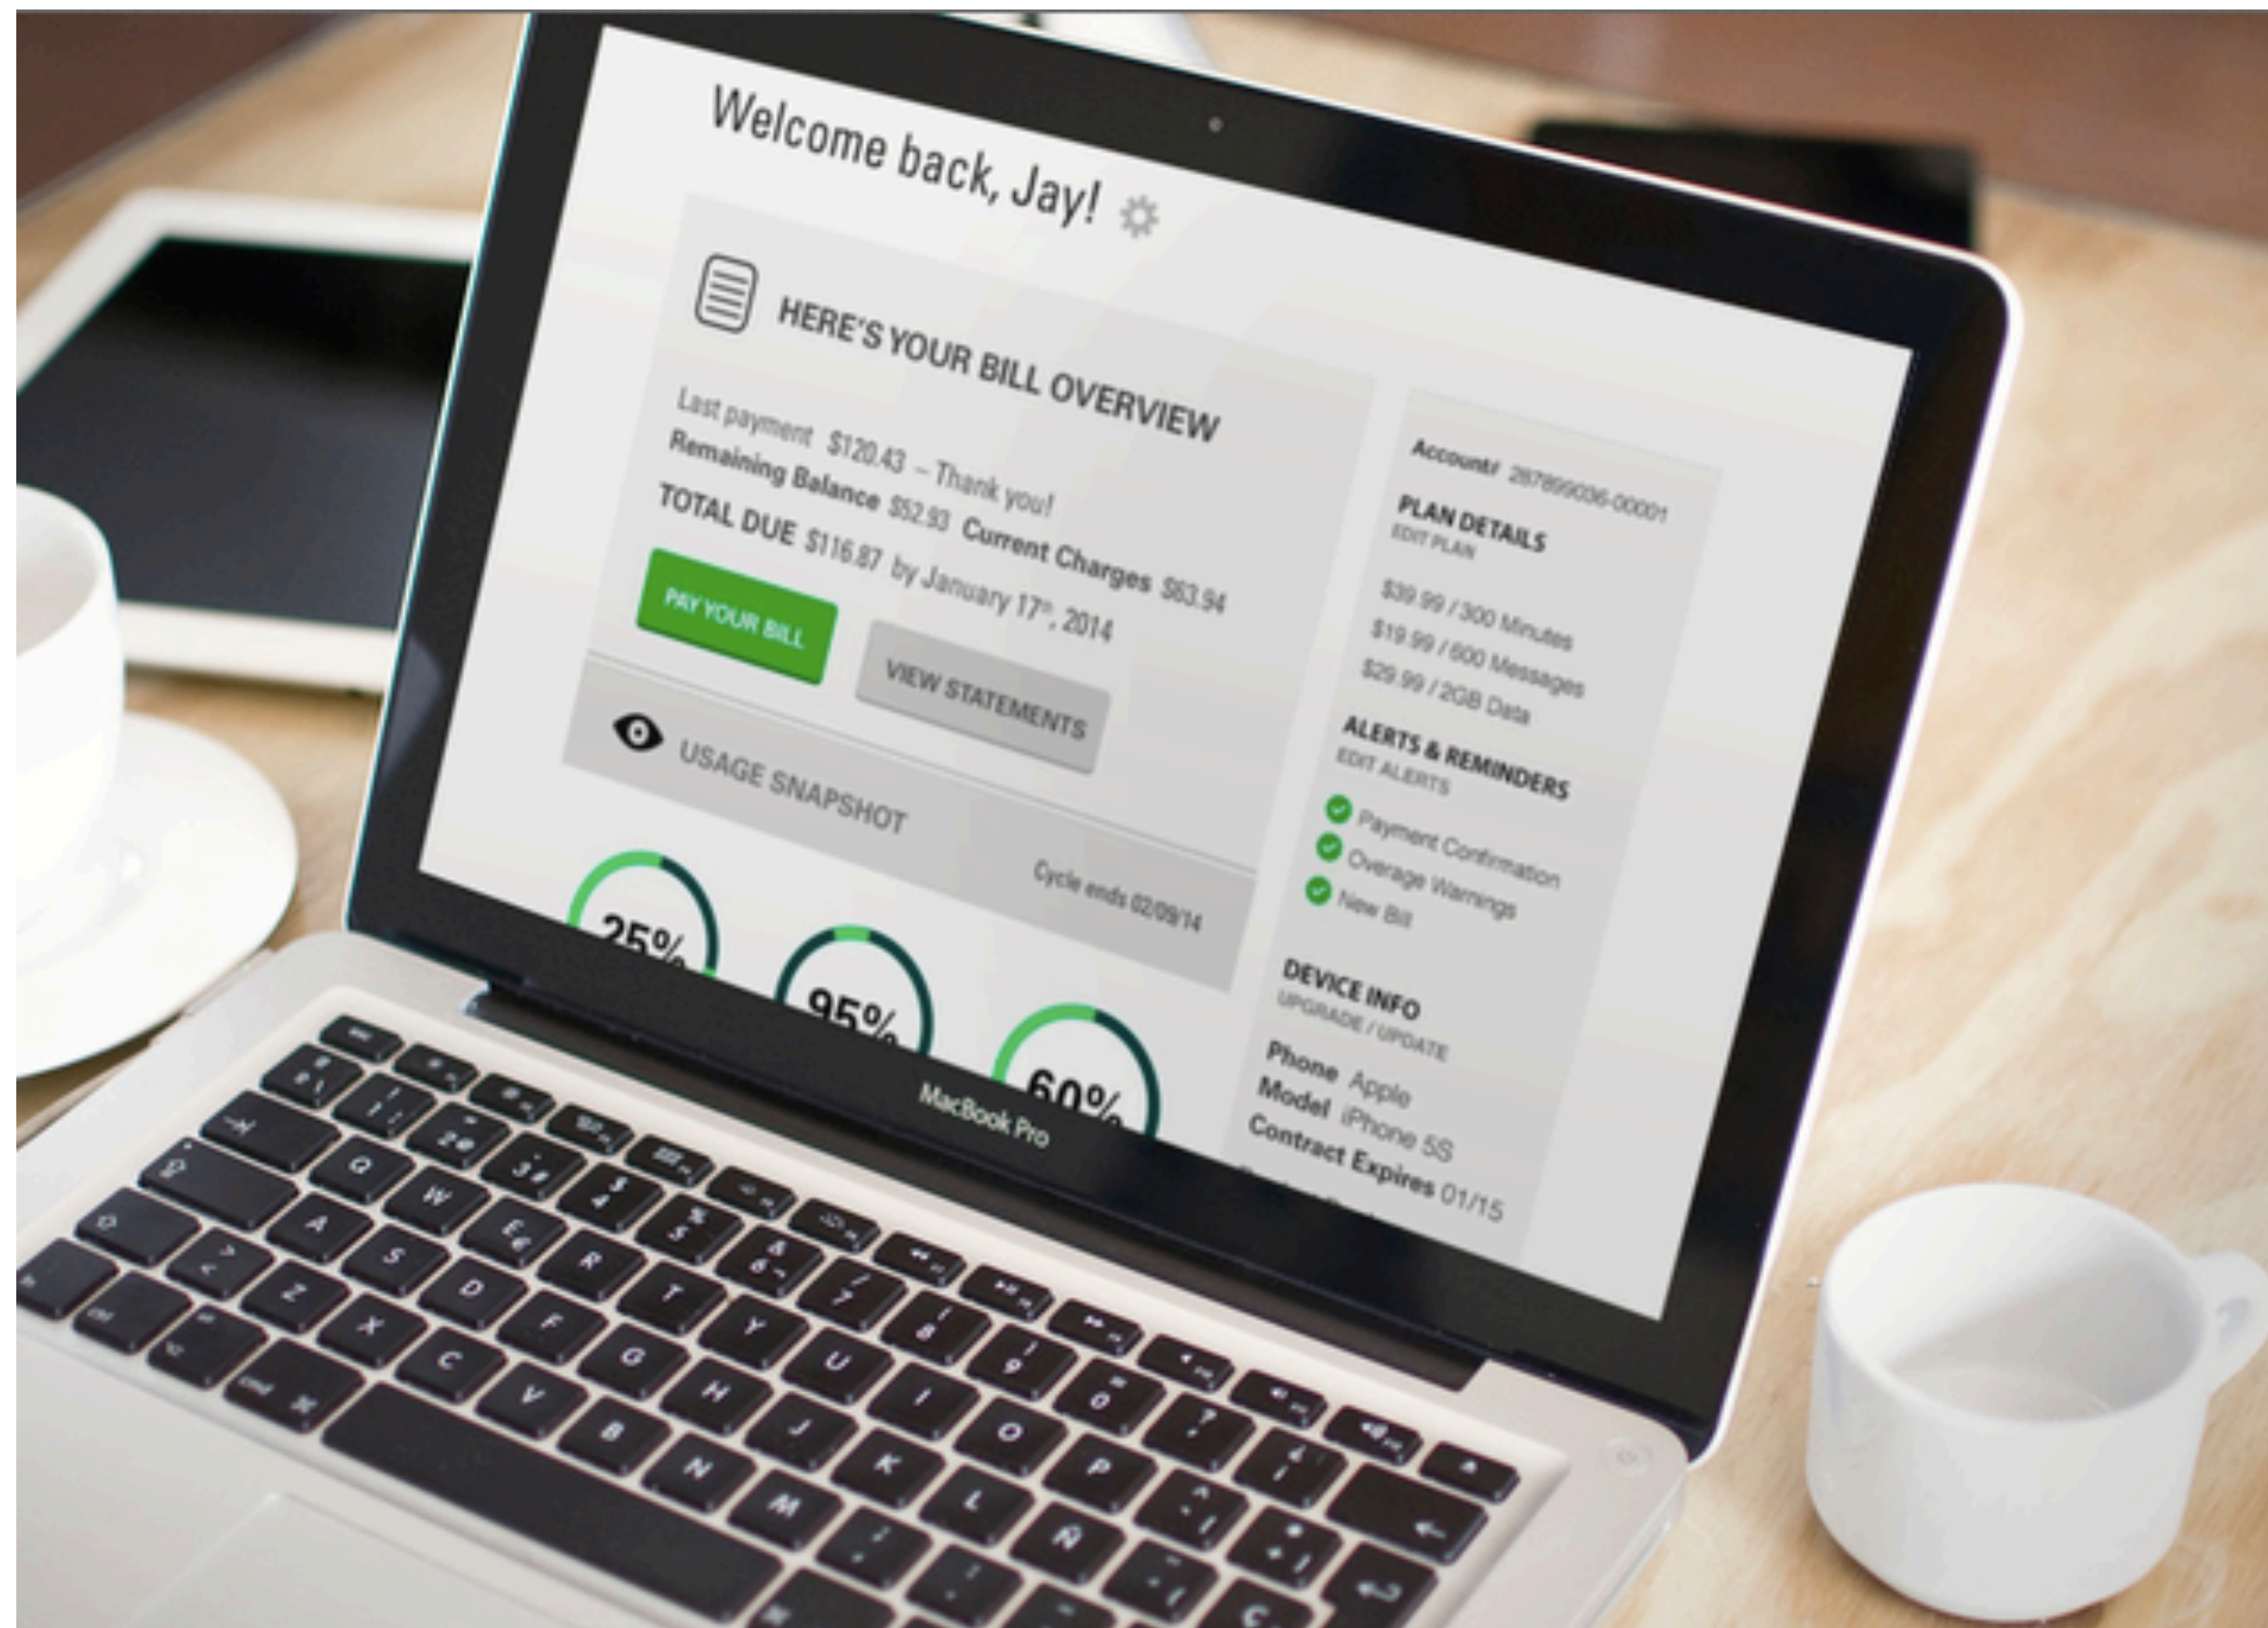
Welcome back, Jay!

HERE'S YOUR BILL OVERVIEW

Last payment $120.43 – Thank you!
Remaining Balance $52.93 Current Charges $63.94
TOTAL DUE $116.87 by January 17th, 2014

PAY YOUR BILL

VIEW STATEMENTS

USAGE SNAPSHOT

Cycle ends 02/09/14

25%

95%

60%

Account# 287899036-00001

PLAN DETAILS
EDIT PLAN

$39.99 / 300 Minutes
$19.99 / 600 Messages
$29.99 / 2GB Data

ALERTS & REMINDERS
EDIT ALERTS

Payment Confirmation
Overage Warnings
New Bill

DEVICE INFO
UPGRADE / UPDATE

Phone Apple
Model iPhone 5S
Contract Expires 01/15

MacBook Pro

Q W E R T Y U I O P
A S D F G H J K L Ñ
Z X C V B N M